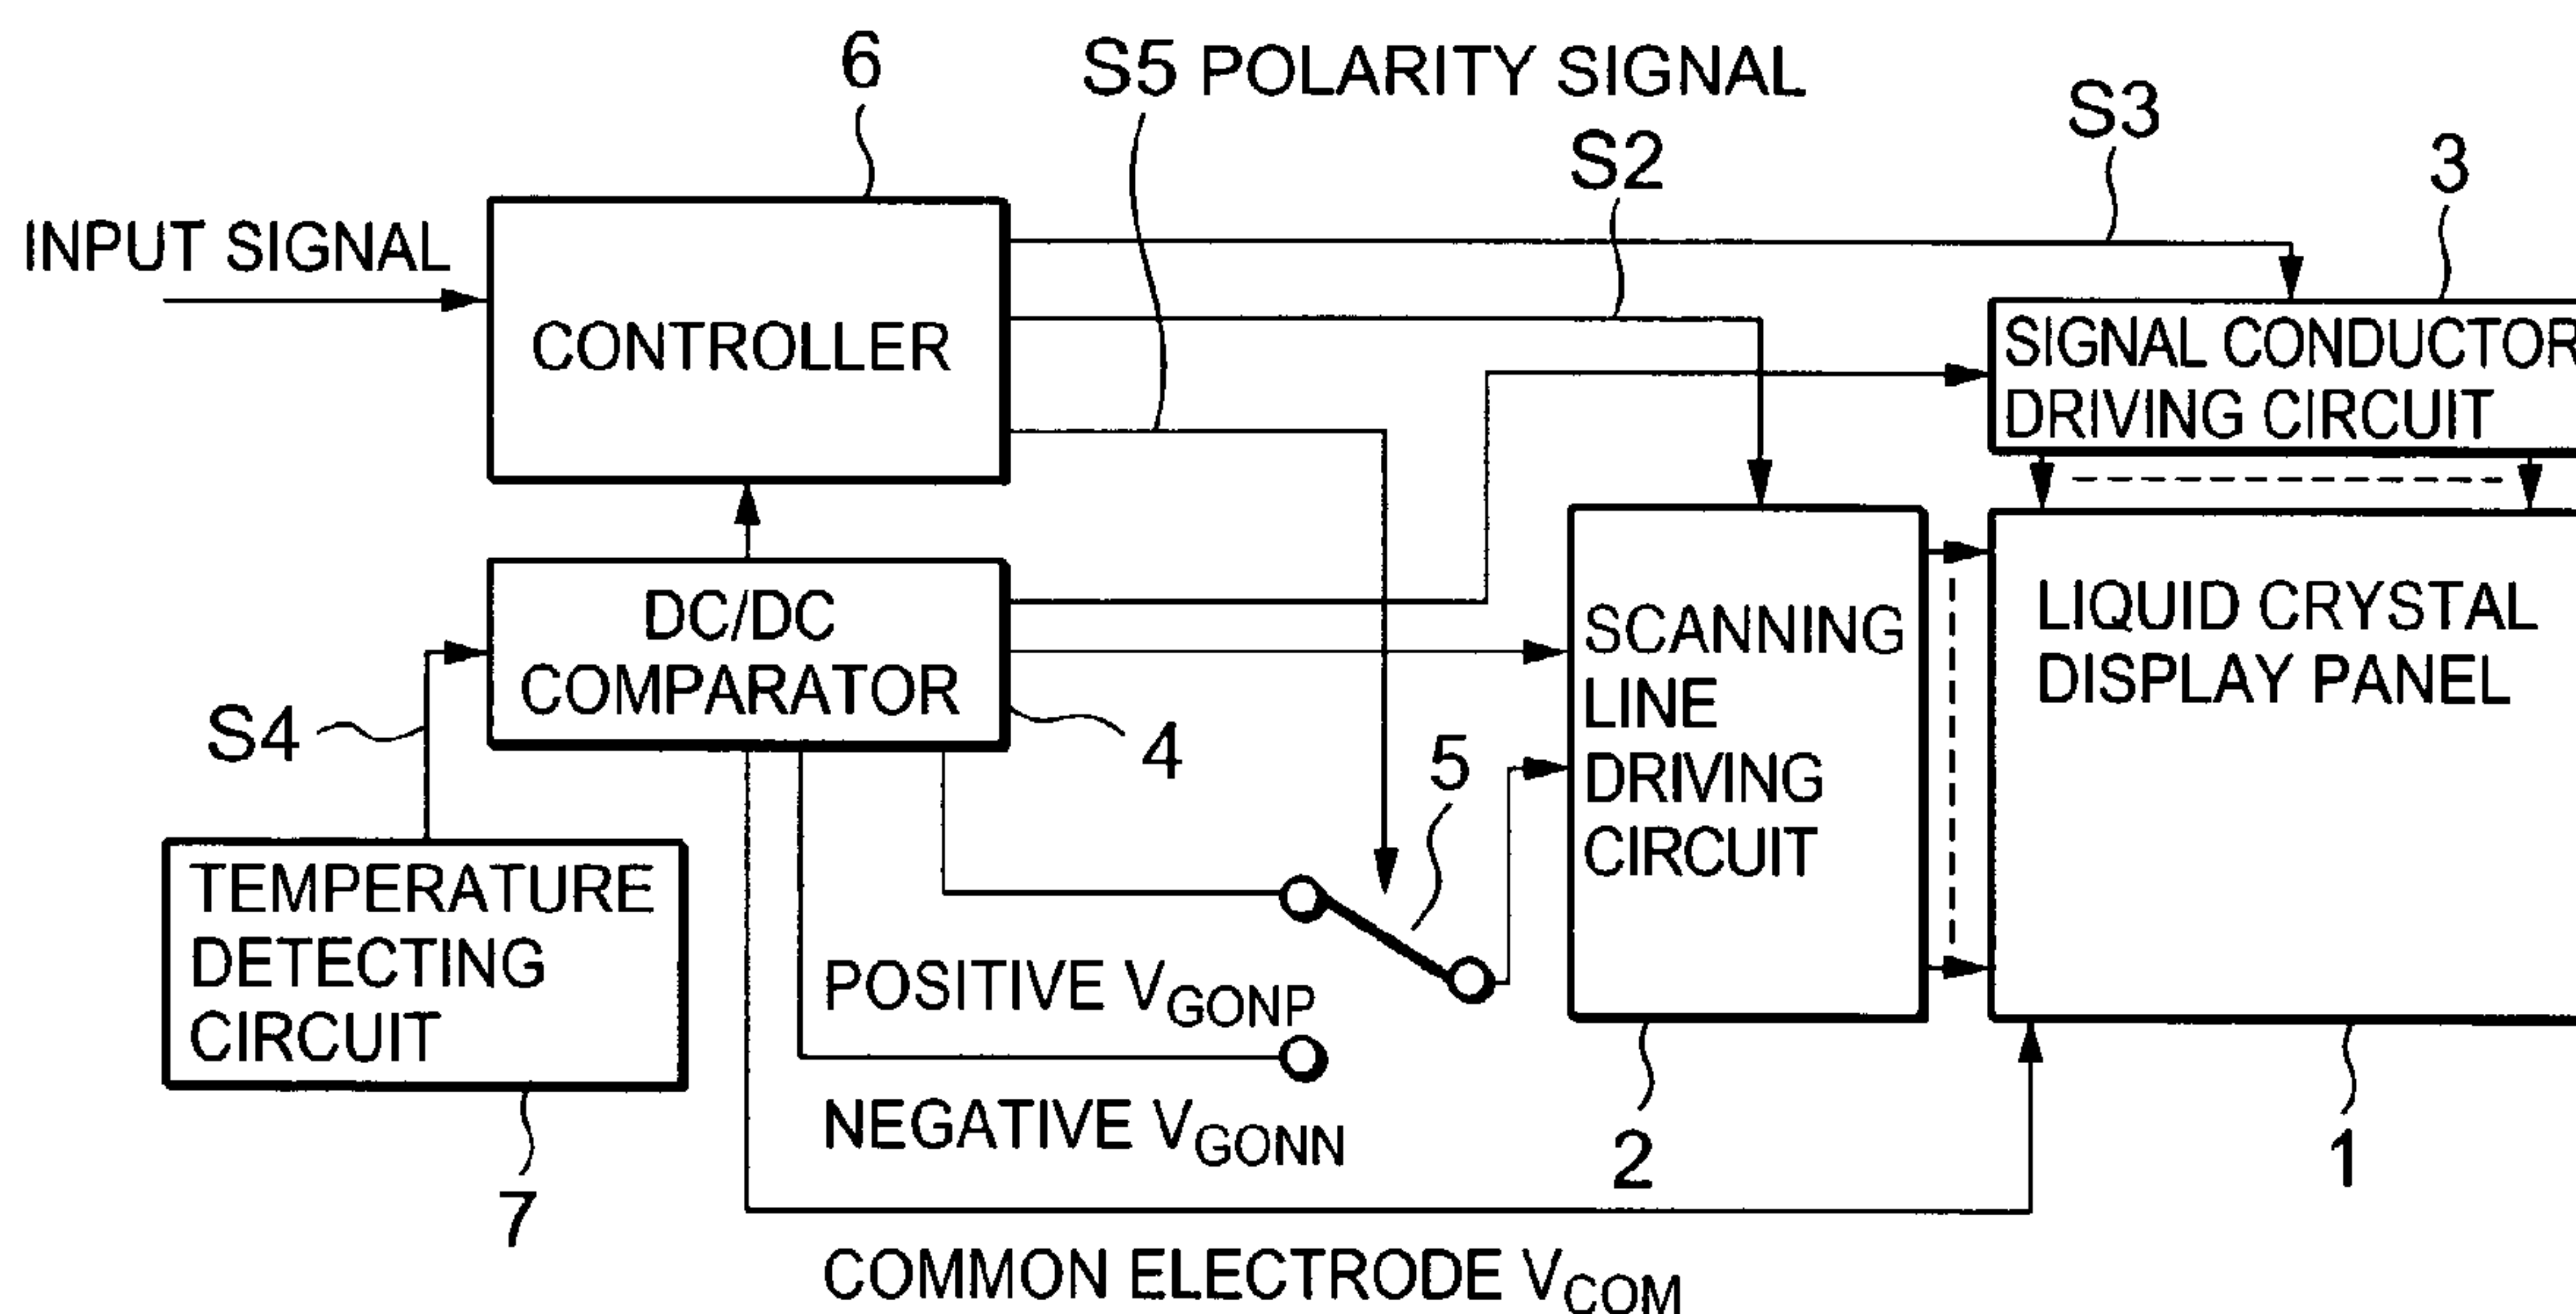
6
S5 POLARITY SIGNAL
S3
S2
3
INPUT SIGNAL
CONTROLLER
SIGNAL CONDUCTOR
DRIVING CIRCUIT
DC/DC
COMPARATOR
SCANNING
LINE
DRIVING
CIRCUIT
LIQUID CRYSTAL
DISPLAY PANEL
S4
4
5
TEMPERATURE
DETECTING
CIRCUIT
POSITIVE $V_{GONP}$
NEGATIVE $V_{GONN}$
2
1
7
COMMON ELECTRODE $V_{COM}$